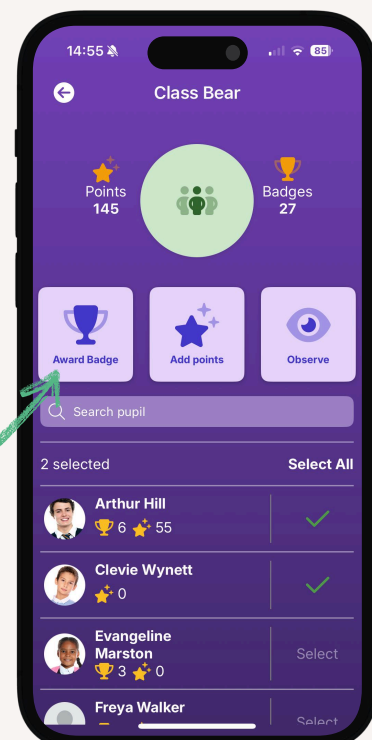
14:55

85

Class Bear

Points
145

Badges
27

Award Badge

Add points

Observe

Search pupil

2 selected

Select All

Arthur Hill
6 55

Clevie Wynett
0

Evangeline Marston
3 0

Select

Freya Walker

Select